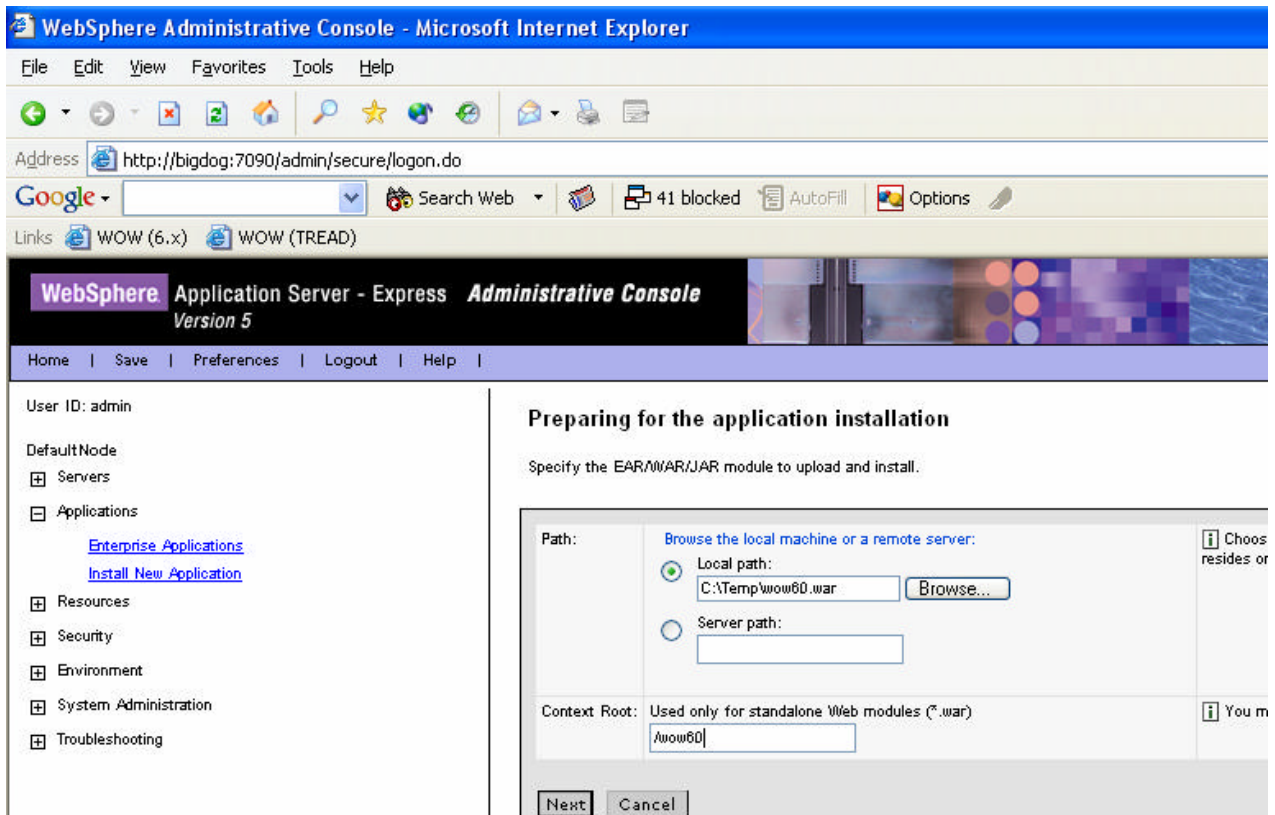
WebSphere Administrative Console - Microsoft Internet Explorer

File Edit View Favorites Tools Help

Address http://bigdog:7090/admin/secure/logon.do

Google - Search Web 41 blocked AutoFill Options

Links WOW (6.x) WOW (TREAD)

WebSphere Application Server - Express Administrative Console
Version 5

Home | Save | Preferences | Logout | Help |

User ID: admin

DefaultNode

Servers

Applications

Enterprise Applications

Install New Application

Resources

Security

Environment

System Administration

Troubleshooting

Preparing for the application installation

Specify the EAR/WAR/JAR module to upload and install.

| Path: | Browse the local machine or a remote server: Local path: C:\Temp\wow60.war Browse... Server path: | Choos resides or |
|---|---|---|
| Context Root: | Used only for standalone Web modules (*.war) /wow60 | You m |

Next Cancel